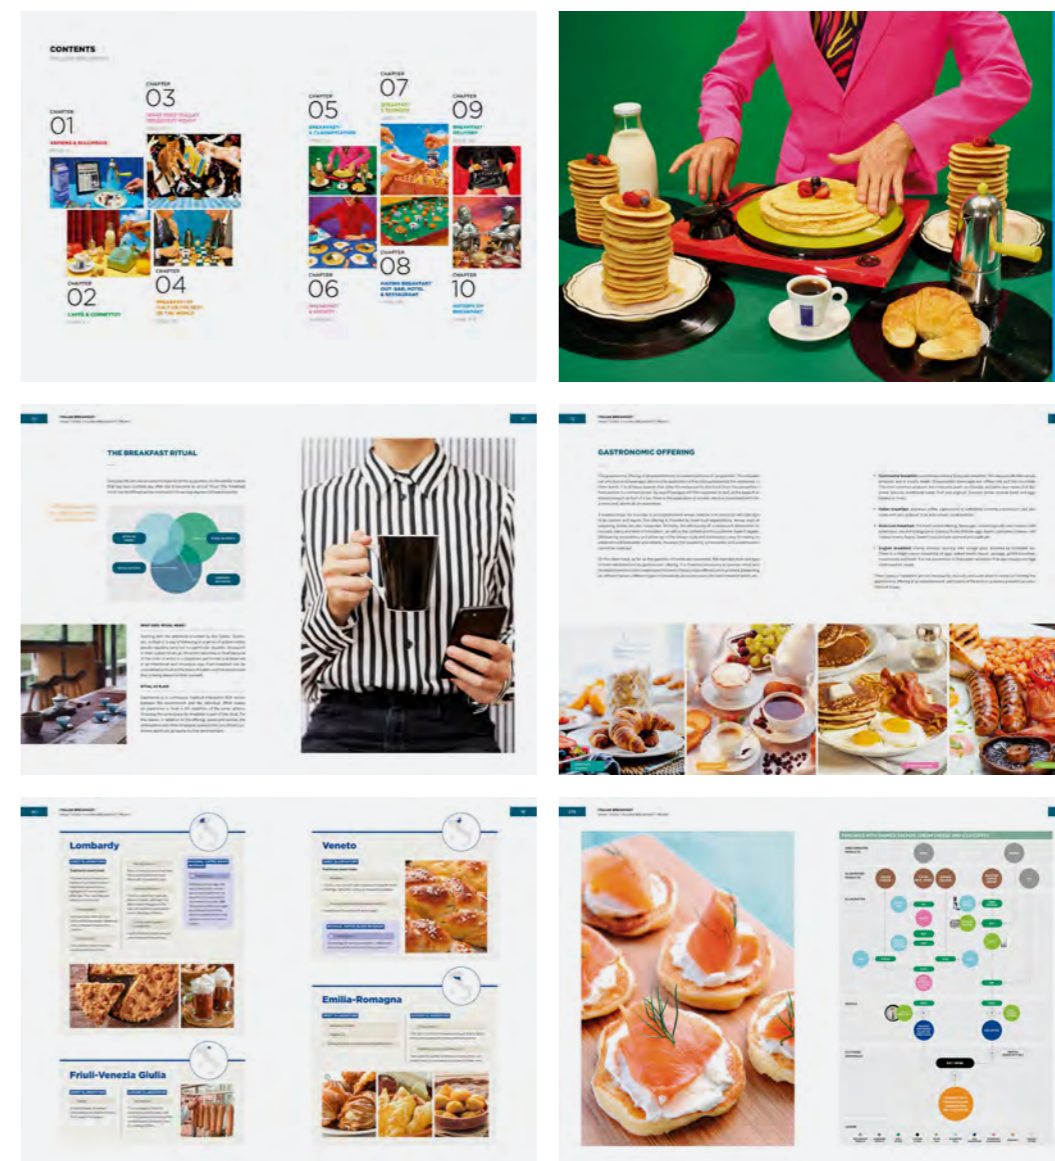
CONTENTS

CHAPTER
01
GENESIS & BULLSHEDS

CHAPTER
02
CAFFÈ & CORNETTO

CHAPTER
03
WHAT DOES ITALIAN BREAKFAST MEAN?

CHAPTER
04
BREAKFAST IN ITALY VS THE REST OF THE WORLD

CHAPTER
05
BREAKFAST A CLASSIFICATION

CHAPTER
06
BREAKFAST & SOCIETY

CHAPTER
07
BREAKFAST & TOURISM

CHAPTER
08
HAVING BREAKFAST OUT: BAR, HOTEL & RESTAURANT

CHAPTER
09
BREAKFAST DELIVERY

CHAPTER
10
HISTORY OF BREAKFAST

THE BREAKFAST RITUAL

GASTRONOMIC OFFERING

Lombardy

Veneto

Emilia-Romagna

Friuli-Venezia Giulia

PANCAKES WITH SMOKED SALMON, CREAM CHEESE AND ICED COFFEE